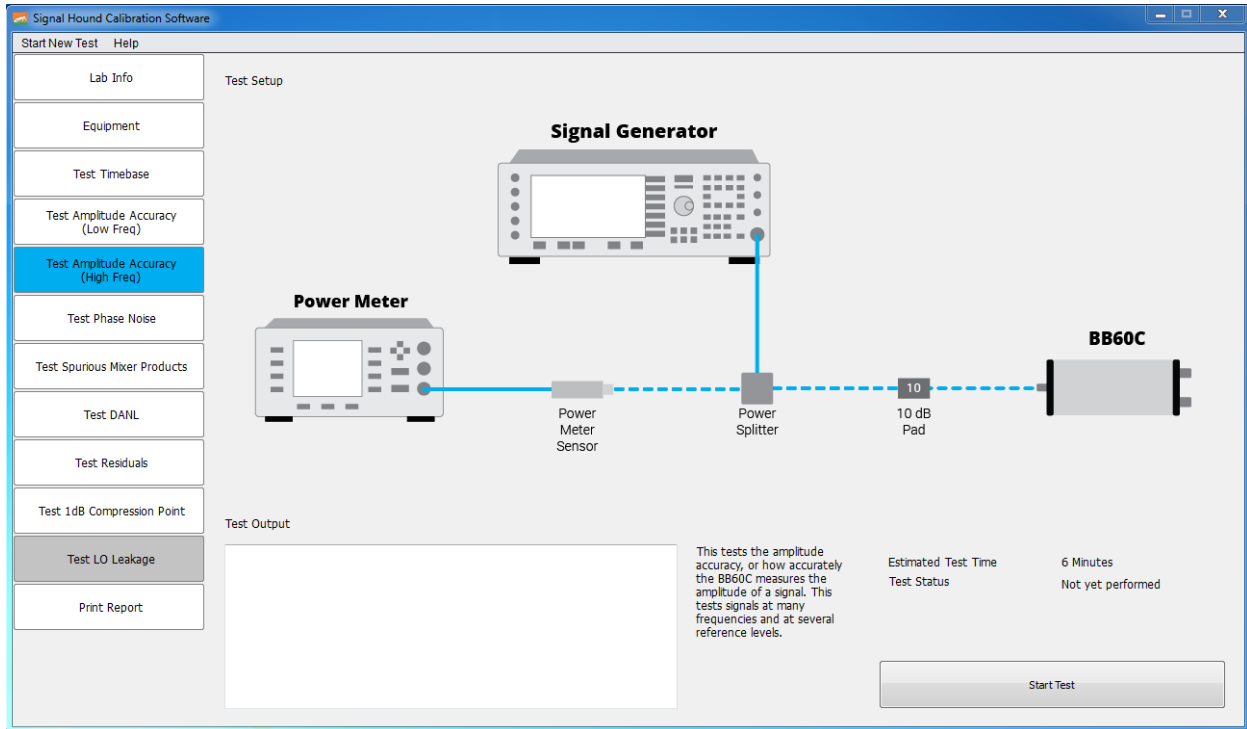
Signal Hound Calibration Software

Start New Test Help

Lab Info

Equipment

Test Timebase

Test Amplitude Accuracy (Low Freq)

Test Amplitude Accuracy (High Freq)

Test Phase Noise

Test Spurious Mixer Products

Test DANL

Test Residuals

Test 1dB Compression Point

Test LO Leakage

Print Report

Test Setup

Signal Generator

Power Meter

BB60C

10

Power Meter Sensor

Power Splitter

10 dB Pad

Test Output

This tests the amplitude accuracy, or how accurately the BB60C measures the amplitude of a signal. This tests signals at many frequencies and at several reference levels.

Estimated Test Time 6 Minutes

Test Status Not yet performed

Start Test